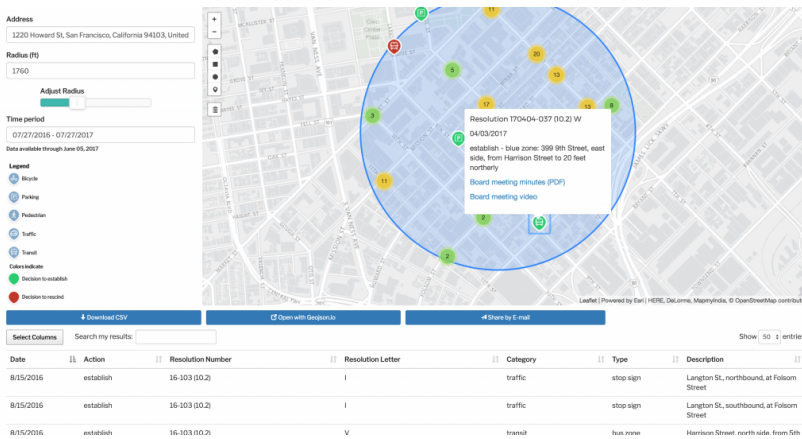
Address

1220 Howard St, San Francisco, California 94103, United

Radius (ft)

1760

Adjust Radius

Time period

07/27/2016 - 07/27/2017

Data available through June 05, 2017

Legend

Bicycle

Parking

Pedestrian

Traffic

Transit

Colors indicate

Decision to establish

Decision to rescind

+

-

Resolution 170404-037 (10.2) W

04/03/2017

establish - blue zone: 399 9th Street, east side, from Harrison Street to 20 feet northerly

Board meeting minutes (PDF)

Board meeting video

11 20 13 5 3 17 13 8 11 2 2

Leaflet | Powered by Esri | HERE, DeLorme, MapmyIndia, © OpenStreetMap contribut

Download CSV

Open with Geojson.io

Share by E-mail

Select Columns

Search my results:

Show 50 entrie

| Date | Action | Resolution Number | Resolution Letter | Category | Type | Description |
|---|---|---|---|---|---|---|
| 8/15/2016 | establish | 16-103 (10.2) | I | traffic | stop sign | Langton St., northbound, at Folsom Street |
| 8/15/2016 | establish | 16-103 (10.2) | I | traffic | stop sign | Langton St., southbound, at Folsom Street |
| 8/15/2016 | establish | 16-103 (10.2) | V | transit | bus zone | Langton Street, north side, from 5th |